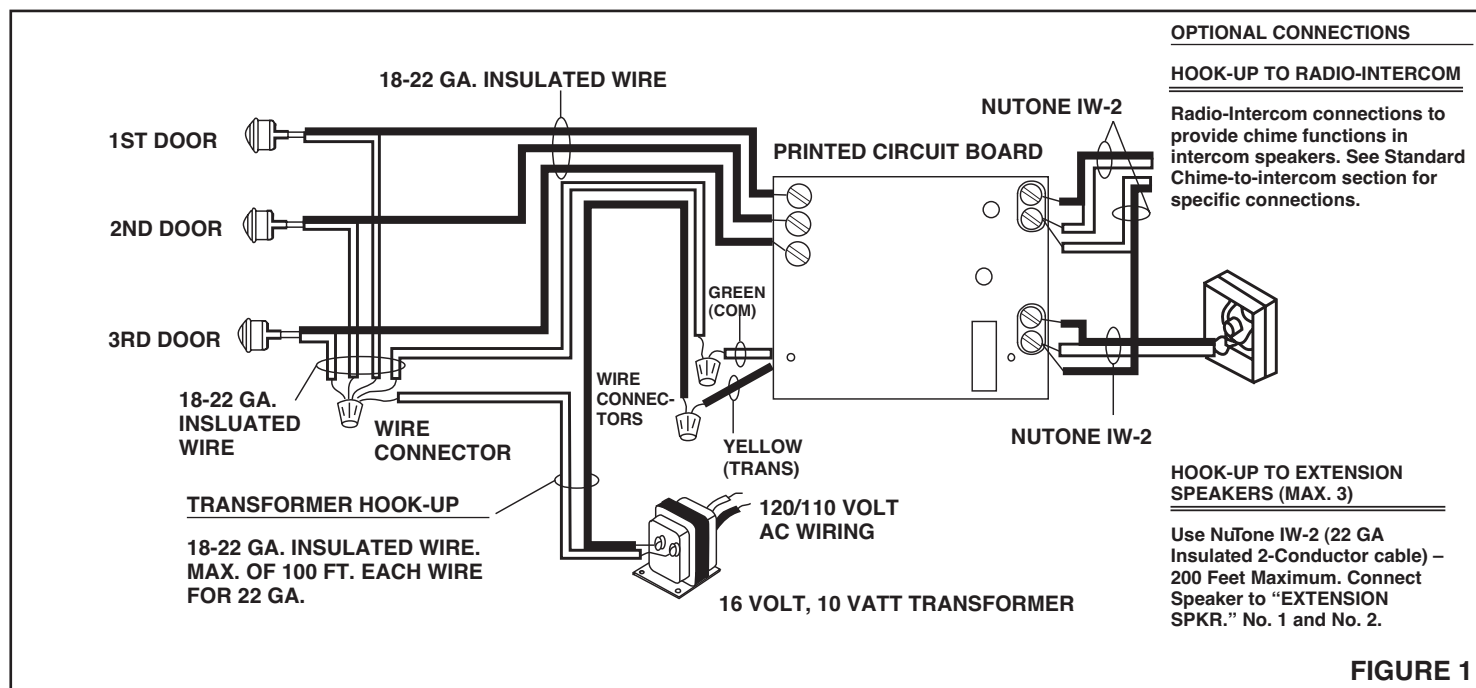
18-22 GA. INSULATED WIRE

1ST DOOR

2ND DOOR

3RD DOOR

18-22 GA. INSLUATED WIRE

WIRE CONNECTOR

PRINTED CIRCUIT BOARD

GREEN (COM)

WIRE CONNECTORS

YELLOW (TRANS)

TRANSFORMER HOOK-UP

18-22 GA. INSULATED WIRE. MAX. OF 100 FT. EACH WIRE FOR 22 GA.

120/110 VOLT AC WIRING

16 VOLT, 10 VATT TRANSFORMER

NUTONE IW-2

NUTONE IW-2

OPTIONAL CONNECTIONS

HOOK-UP TO RADIO-INTERCOM

Radio-Intercom connections to provide chime functions in intercom speakers. See Standard Chime-to-intercom section for specific connections.

HOOK-UP TO EXTENSION SPEAKERS (MAX. 3)

Use NuTone IW-2 (22 GA Insulated 2-Conductor cable) – 200 Feet Maximum. Connect Speaker to "EXTENSION SPKR." No. 1 and No. 2.

FIGURE 1